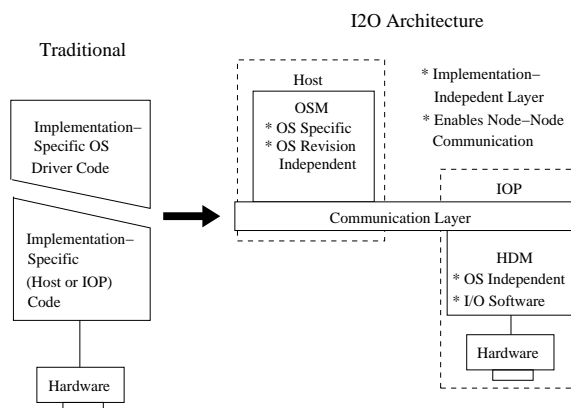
I2O Architecture

Traditional

Implementation–Specific OS Driver Code

Implementation–Specific (Host or IOP) Code

Hardware

Host

OSM
* OS Specific
* OS Revision Independent

* Implementation–Indepedent Layer
* Enables Node–Node Communication

IOP

Communication Layer

HDM
* OS Independent
* I/O Software

Hardware